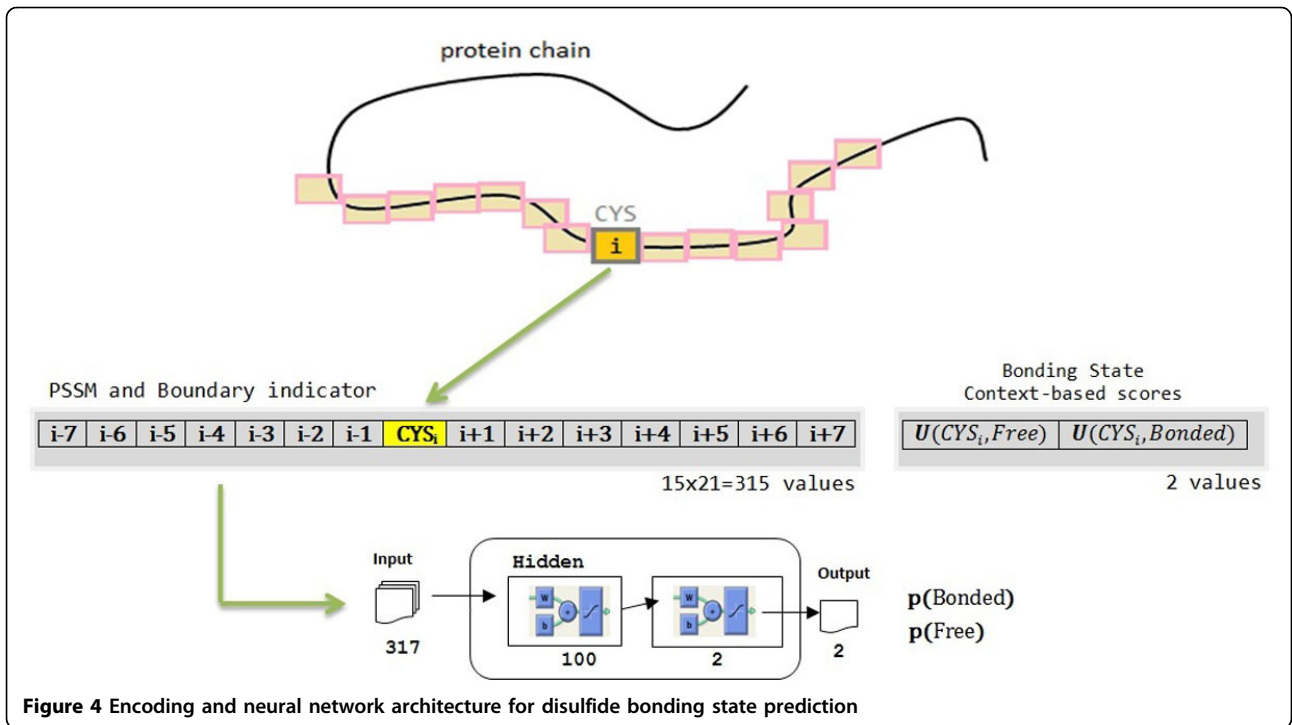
protein chain

CYS

i

PSSM and Boundary indicator

| i-7 | i-6 | i-5 | i-4 | i-3 | i-2 | i-1 | $CYS_i$ | i+1 | i+2 | i+3 | i+4 | i+5 | i+6 | i+7 |
|---|---|---|---|---|---|---|---|---|---|---|---|---|---|---|

15x21=315 values

Bonding State
Context-based scores

| $U(CYS_i, Free)$ | $U(CYS_i, Bonded)$ |
|---|---|

2 values

Input

317

Hidden

w

b

100

w

b

2

Output

2

p(Bonded)

p(Free)

Figure 4 Encoding and neural network architecture for disulfide bonding state prediction